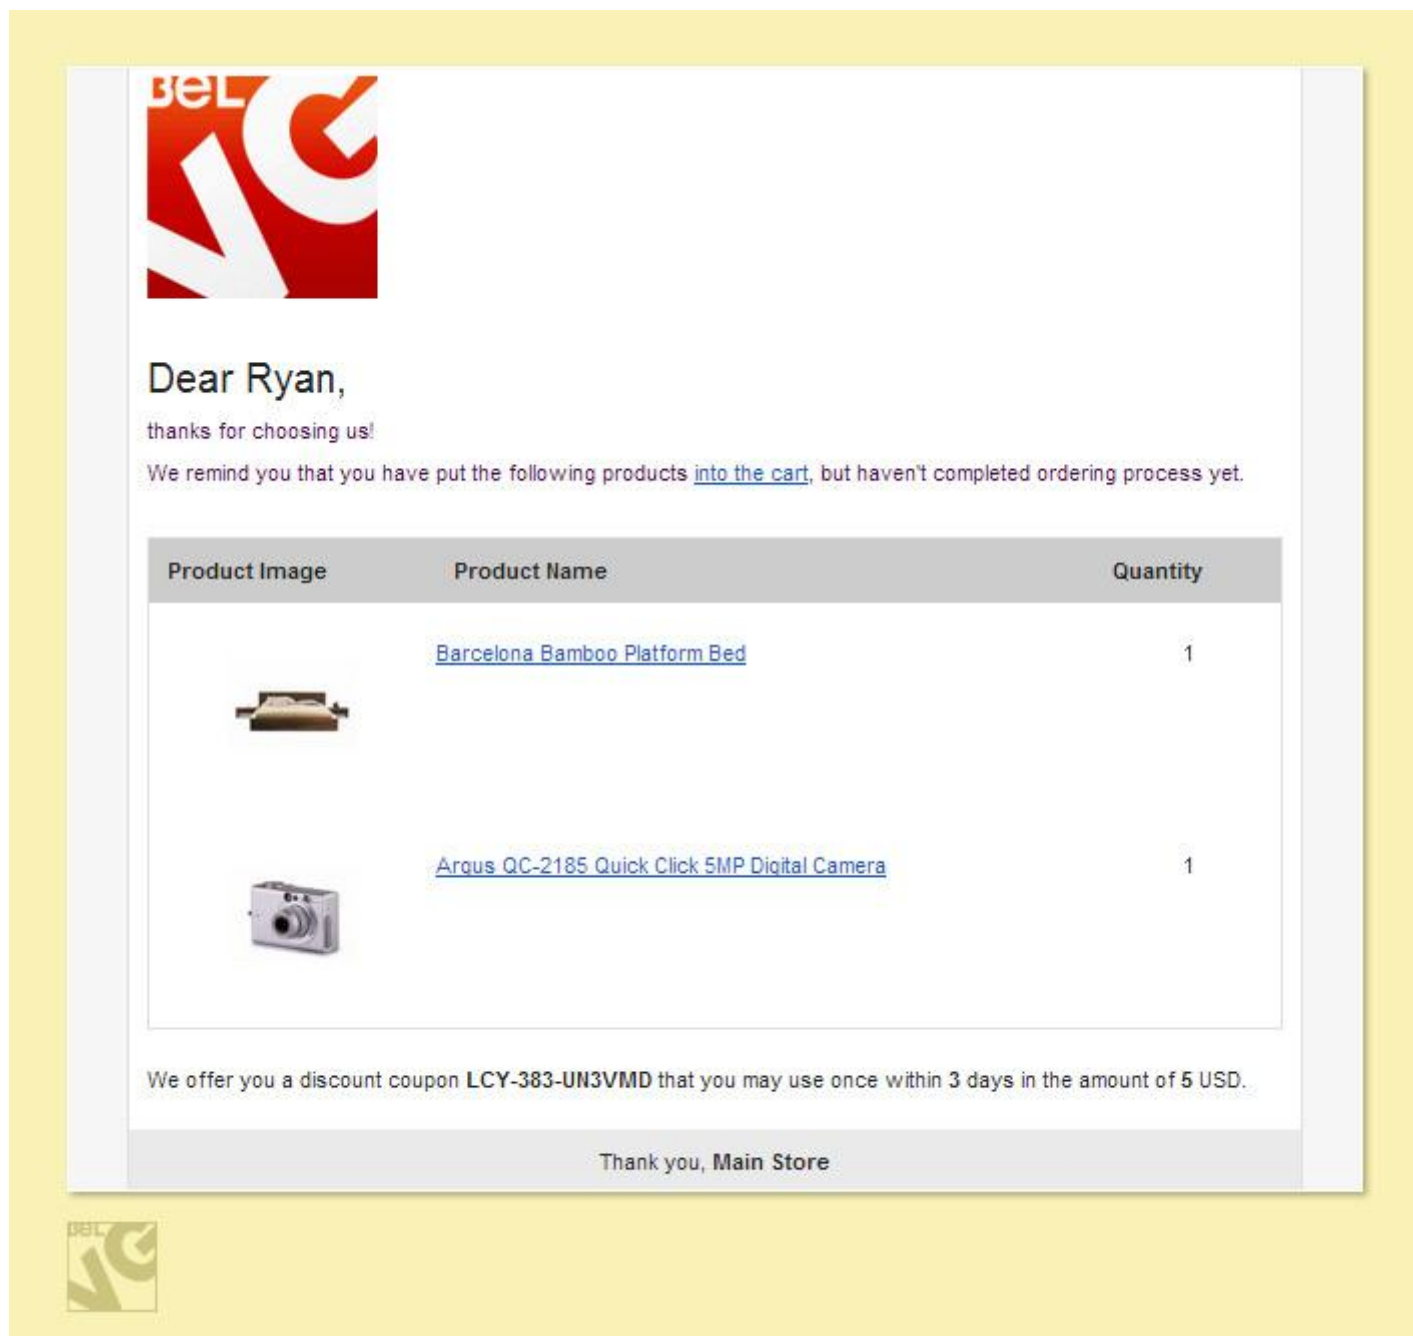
BeL

Dear Ryan,

thanks for choosing us!

We remind you that you have put the following products into the cart, but haven't completed ordering process yet.

| Product Image | Product Name | Quantity |
|---|---|---|
| | Barcelona Bamboo Platform Bed | 1 |
| | Argus QC-2185 Quick Click 5MP Digital Camera | 1 |

We offer you a discount coupon **LCY-383-UN3VMD** that you may use once within **3** days in the amount of **5** USD.

Thank you, **Main Store**

BeL